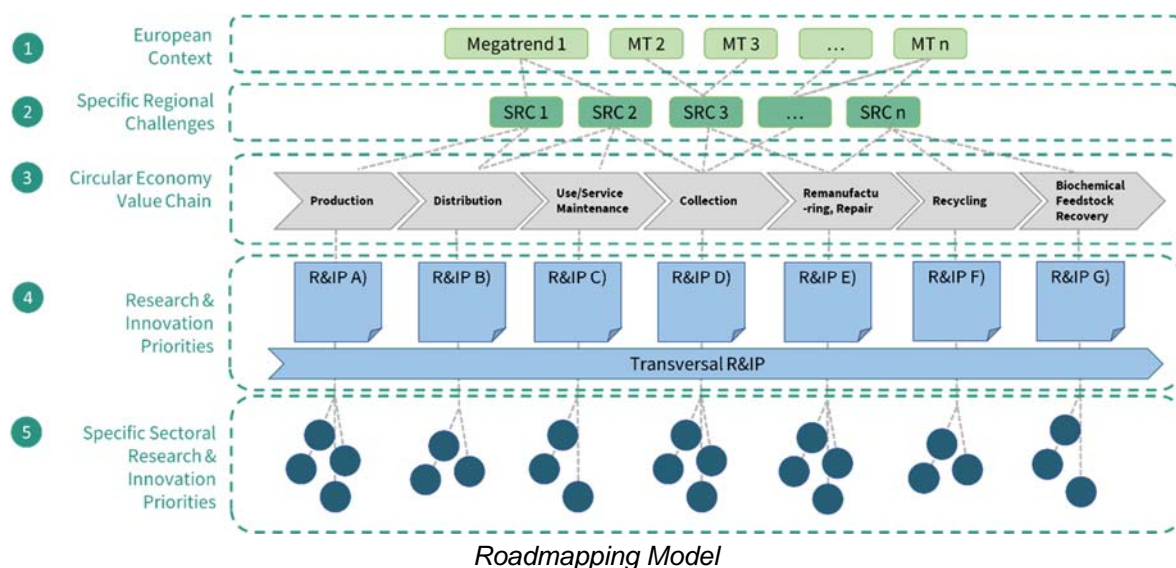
1 European Context

Megatrend 1 | MT 2 | MT 3 | ... | MT n

2 Specific Regional Challenges

SRC 1 | SRC 2 | SRC 3 | ... | SRC n

3 Circular Economy Value Chain

Production | Distribution | Use/Service Maintenance | Collection | Remanufacturing, Repair | Recycling | Biochemical Feedstock Recovery

4 Research & Innovation Priorities

R&IP A) | R&IP B) | R&IP C) | R&IP D) | R&IP E) | R&IP F) | R&IP G)

Transversal R&IP

5 Specific Sectoral Research & Innovation Priorities

Roadmapping Model